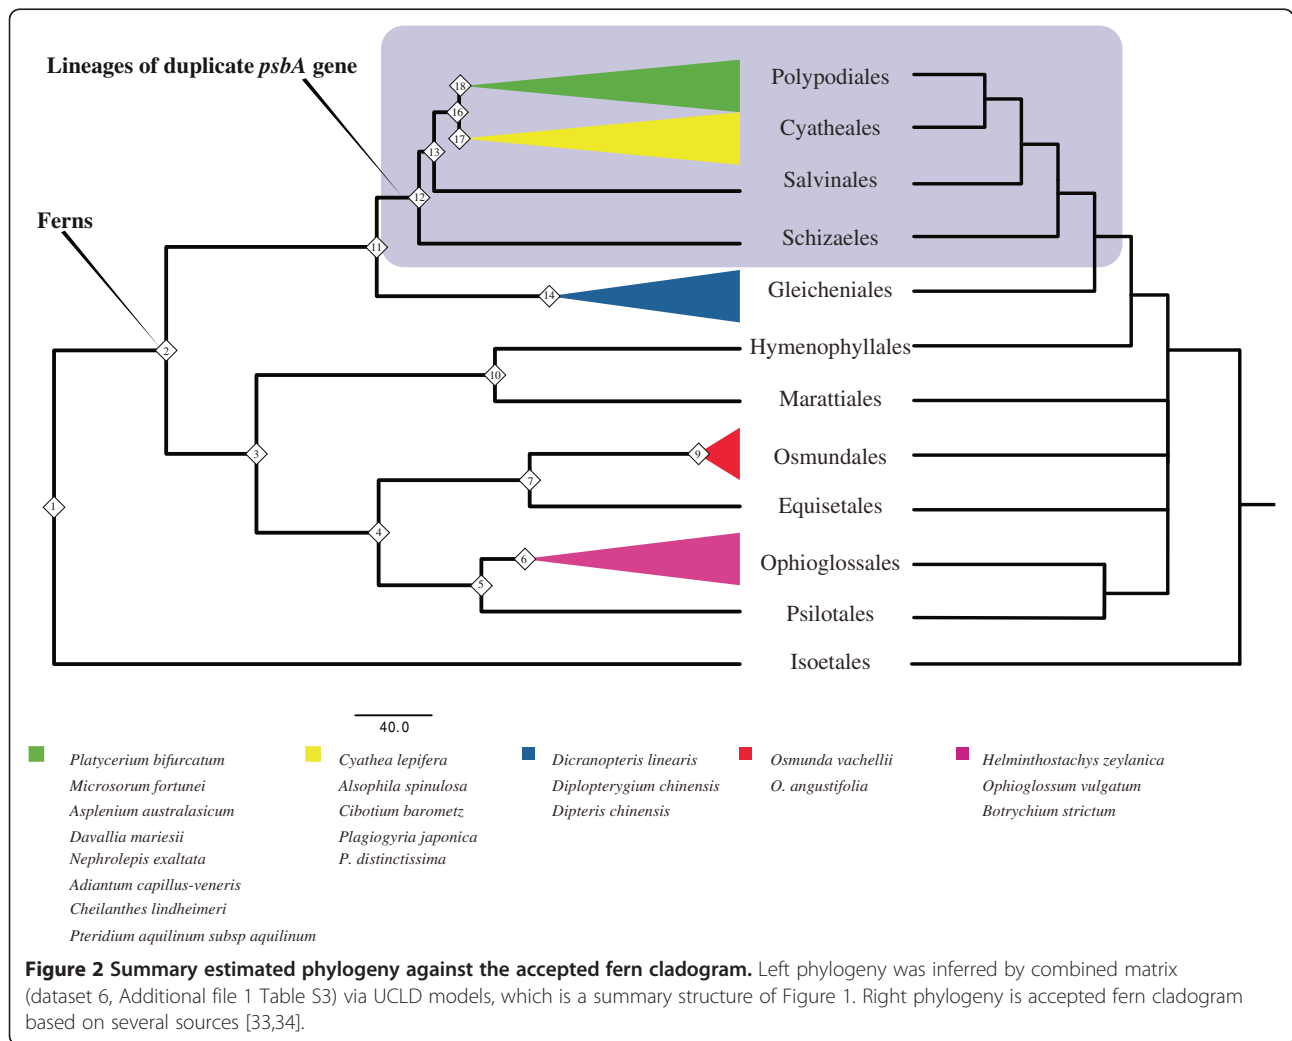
Lineages of duplicate *psbA* gene

Ferns

18
16
17
13
12
11
14
2
10
3
9
7
4
6
5
1

Polypodiales
Cyatheales
Salvinales
Schizaeles
Gleicheniales
Hymenophyllales
Marattiales
Osmundales
Equisetales
Ophioglossales
Psilotales
Isoetales

40.0

Platycerium bifurcatum
Microsorum fortunei
Asplenium australasicum
Davallia mariesii
Nephrolepis exaltata
Adiantum capillus-veneris
Cheilanthes lindheimeri
Pteridium aquilinum subsp aquilinum

Cyathea lepifera
Alsophila spinulosa
Cibotium barometz
Plagiogyria japonica
P. distinctissima

Dicranopteris linearis
Diplopterygium chinensis
Dipteris chinensis

Osmunda vachellii
O. angustifolia

Helminthostachys zeylanica
Ophioglossum vulgatum
Botrychium strictum

**Figure 2 Summary estimated phylogeny against the accepted fern cladogram.** Left phylogeny was inferred by combined matrix (dataset 6, Additional file 1 Table S3) via UCLD models, which is a summary structure of Figure 1. Right phylogeny is accepted fern cladogram based on several sources [33,34].